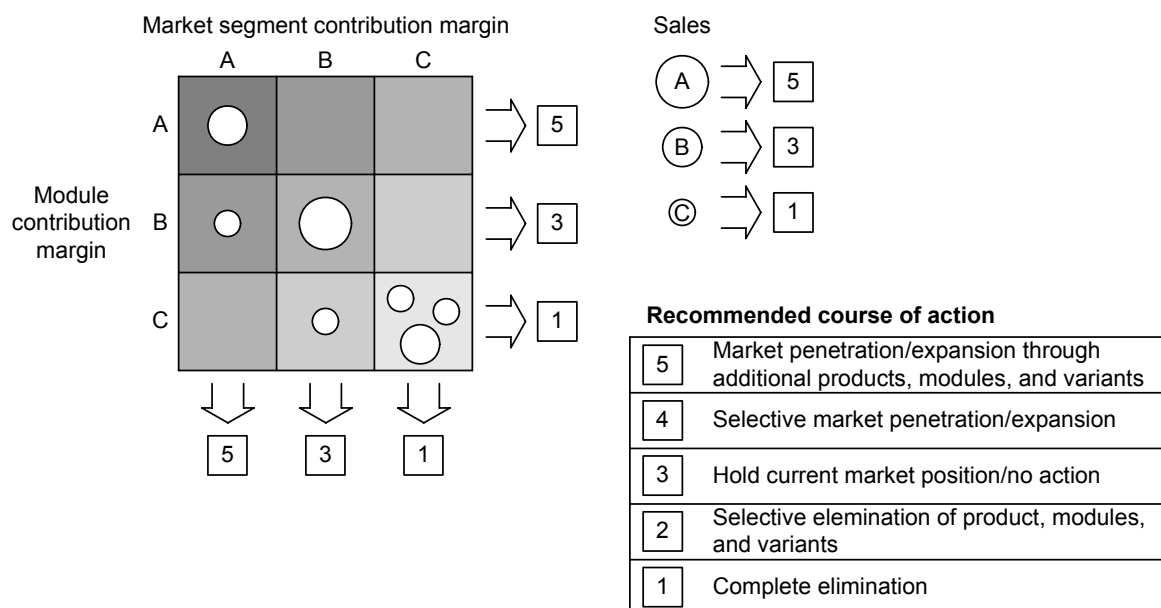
Market segment contribution margin

| | A | B | C | |
|---|---|---|---|---|
| A | | | | 5 |
| B | | | | 3 |
| C | | | | 1 |
| | 5 | 3 | 1 | |

Module contribution margin

Sales

A 5

B 3

C 1

**Recommended course of action**

| | |
|---|---|
| 5 | Market penetration/expansion through additional products, modules, and variants |
| 4 | Selective market penetration/expansion |
| 3 | Hold current market position/no action |
| 2 | Selective elemination of product, modules, and variants |
| 1 | Complete elimination |